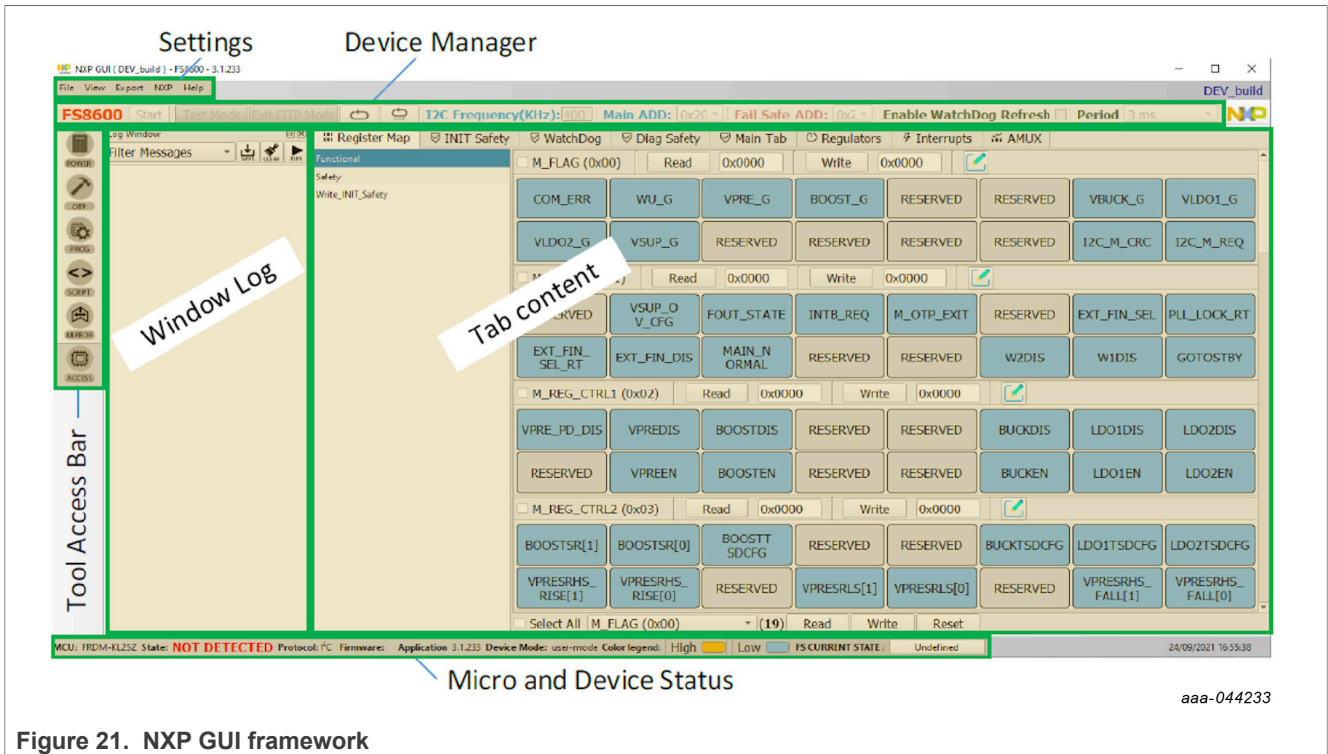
Settings

Device Manager

NXP GUI ( DEV_build ) - FS8600 - 3.1.233

File View Export NXP Help

DEV_build

FS8600 Start Test Mode Exit OTP Mode I2C Frequency(KHz): 400 Main ADD: 0x20 Fail Safe ADD: 0x2 Enable WatchDog Refresh Period 3 ms

Log Window

Filter Messages

SAVE CLEAR RUN

POWER

OTP

PROG

SCRIPT

ERROR

ACCESS

Window Log

Tool Access Bar

Register Map INIT Safety WatchDog Diag Safety Main Tab Regulators Interrupts AMUX

Functional

Safety

Write_INIT_Safety

Tab content

M_FLAG (0x00) Read 0x0000 Write 0x0000

| COM_ERR | WU_G | VPRE_G | BOOST_G | RESERVED | RESERVED | VBUCK_G | VLDO1_G |
|---|---|---|---|---|---|---|---|
| VLDO2_G | VSUP_G | RESERVED | RESERVED | RESERVED | RESERVED | I2C_M_CRC | I2C_M_REQ |

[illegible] Read 0x0000 Write 0x0000

| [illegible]ERVED | VSUP_OV_CFG | FOUT_STATE | INTB_REQ | M_OTP_EXIT | RESERVED | EXT_FIN_SEL | PLL_LOCK_RT |
|---|---|---|---|---|---|---|---|
| EXT_FIN_SEL_RT | EXT_FIN_DIS | MAIN_NORMAL | RESERVED | RESERVED | W2DIS | W1DIS | GOTOSTBY |

M_REG_CTRL1 (0x02) Read 0x0000 Write 0x0000

| VPRE_PD_DIS | VPREDIS | BOOSTDIS | RESERVED | RESERVED | BUCKDIS | LDO1DIS | LDO2DIS |
|---|---|---|---|---|---|---|---|
| RESERVED | VPREEN | BOOSTEN | RESERVED | RESERVED | BUCKEN | LDO1EN | LDO2EN |

M_REG_CTRL2 (0x03) Read 0x0000 Write 0x0000

| BOOSTSR[1] | BOOSTSR[0] | BOOSTTSDCFG | RESERVED | RESERVED | BUCKTSDCFG | LDO1TSDCFG | LDO2TSDCFG |
|---|---|---|---|---|---|---|---|
| VPRESRHS_RISE[1] | VPRESRHS_RISE[0] | RESERVED | VPRESRLS[1] | VPRESRLS[0] | RESERVED | VPRESRHS_FALL[1] | VPRESRHS_FALL[0] |

Select All M_FLAG (0x00) (19) Read Write Reset

MCU: FRDM-KL25Z State: NOT DETECTED Protocol: I²C Firmware: Application 3.1.233 Device Mode: user-mode Color legend: High Low FS CURRENT STATE : Undefined 24/09/2021 16:55:38

Micro and Device Status

aaa-044233

Figure 21. NXP GUI framework